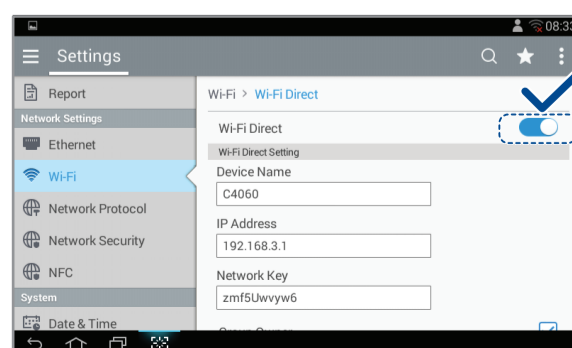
08:33

Settings

Report

Network Settings

Ethernet

Wi-Fi

Network Protocol

Network Security

NFC

System

Date & Time

Wi-Fi > Wi-Fi Direct

Wi-Fi Direct

Wi-Fi Direct Setting

Device Name

C4060

IP Address

192.168.3.1

Network Key

zmf5Uwvyw6

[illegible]